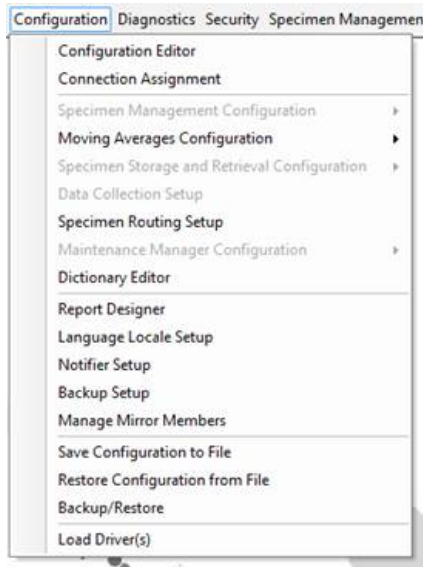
Configuration Diagnostics Security Specimen Managemen

Configuration Editor
Connection Assignment
Specimen Management Configuration
Moving Averages Configuration
Specimen Storage and Retrieval Configuration
Data Collection Setup
Specimen Routing Setup
Maintenance Manager Configuration
Dictionary Editor
Report Designer
Language Locale Setup
Notifier Setup
Backup Setup
Manage Mirror Members
Save Configuration to File
Restore Configuration from File
Backup/Restore
Load Driver(s)